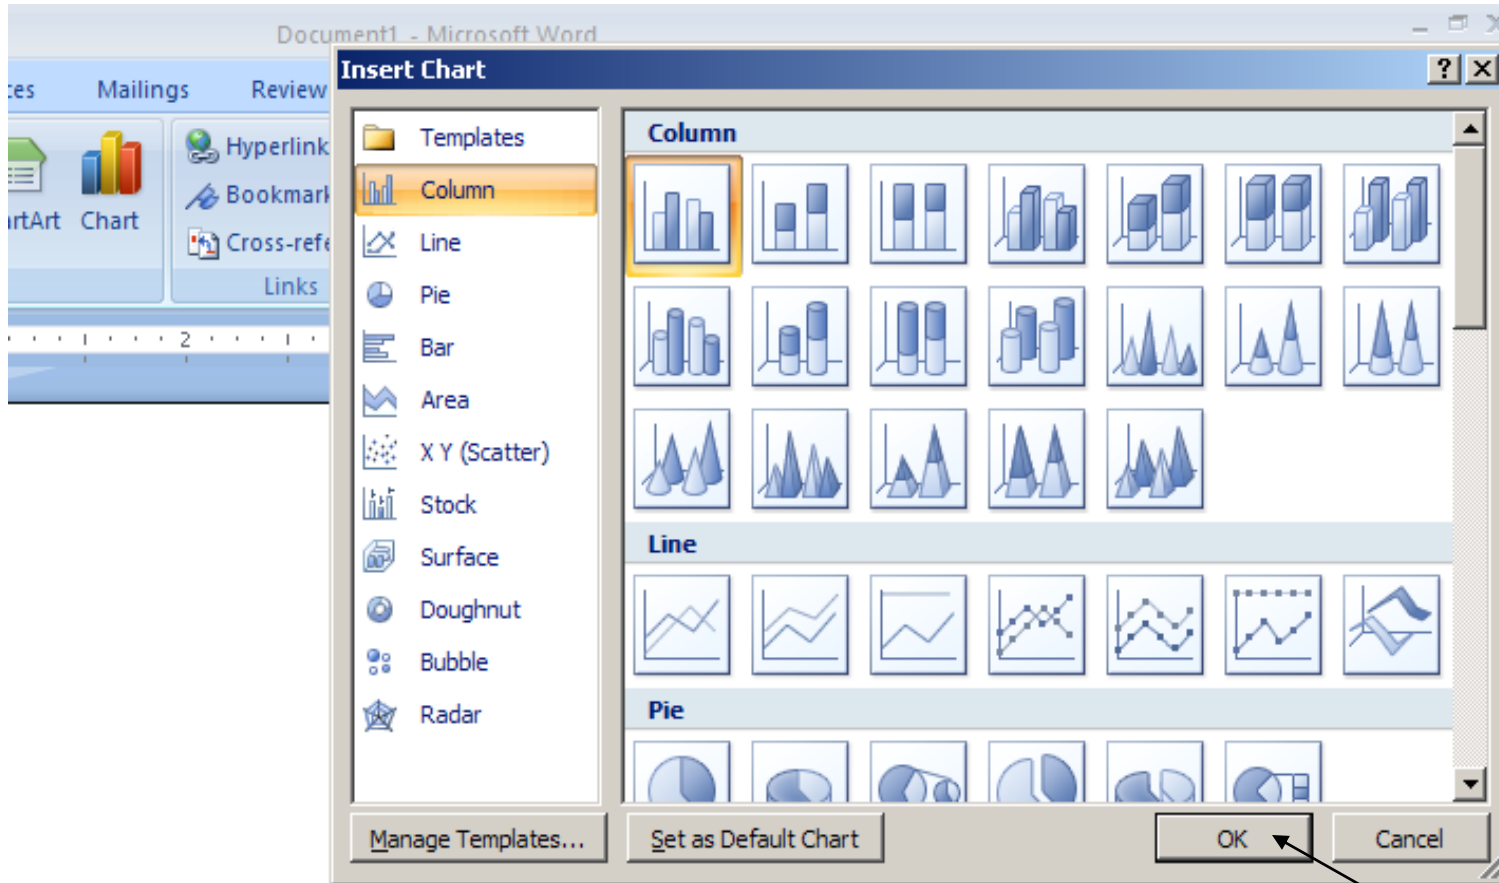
Document1 - Microsoft Word

ces Mailings Review

rtArt Chart

Hyperlink
Bookmark
Cross-refe
Links

Insert Chart

Templates
Column
Line
Pie
Bar
Area
X Y (Scatter)
Stock
Surface
Doughnut
Bubble
Radar

Column

Line

Pie

Manage Templates...

Set as Default Chart

OK

Cancel